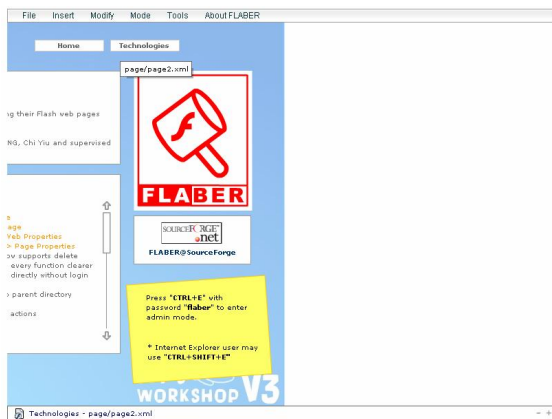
File Insert Modify Mode Tools About FLABER

Home Technologies

page/page2.xml

g their Flash web pages

NG, Chi Yiu and supervised

age
Veb Properties
> Page Properties
ow supports delete
every function clearer
directly without login

parent directory

actions

FLABER

SOURCEFORGE.net

FLABER@SourceForge

Press "CTRL+E" with password "flaber" to enter admin mode.

* Internet Explorer user may use "CTRL+SHIFT+E"

WORKSHOP V3

Technologies - page/page2.xml